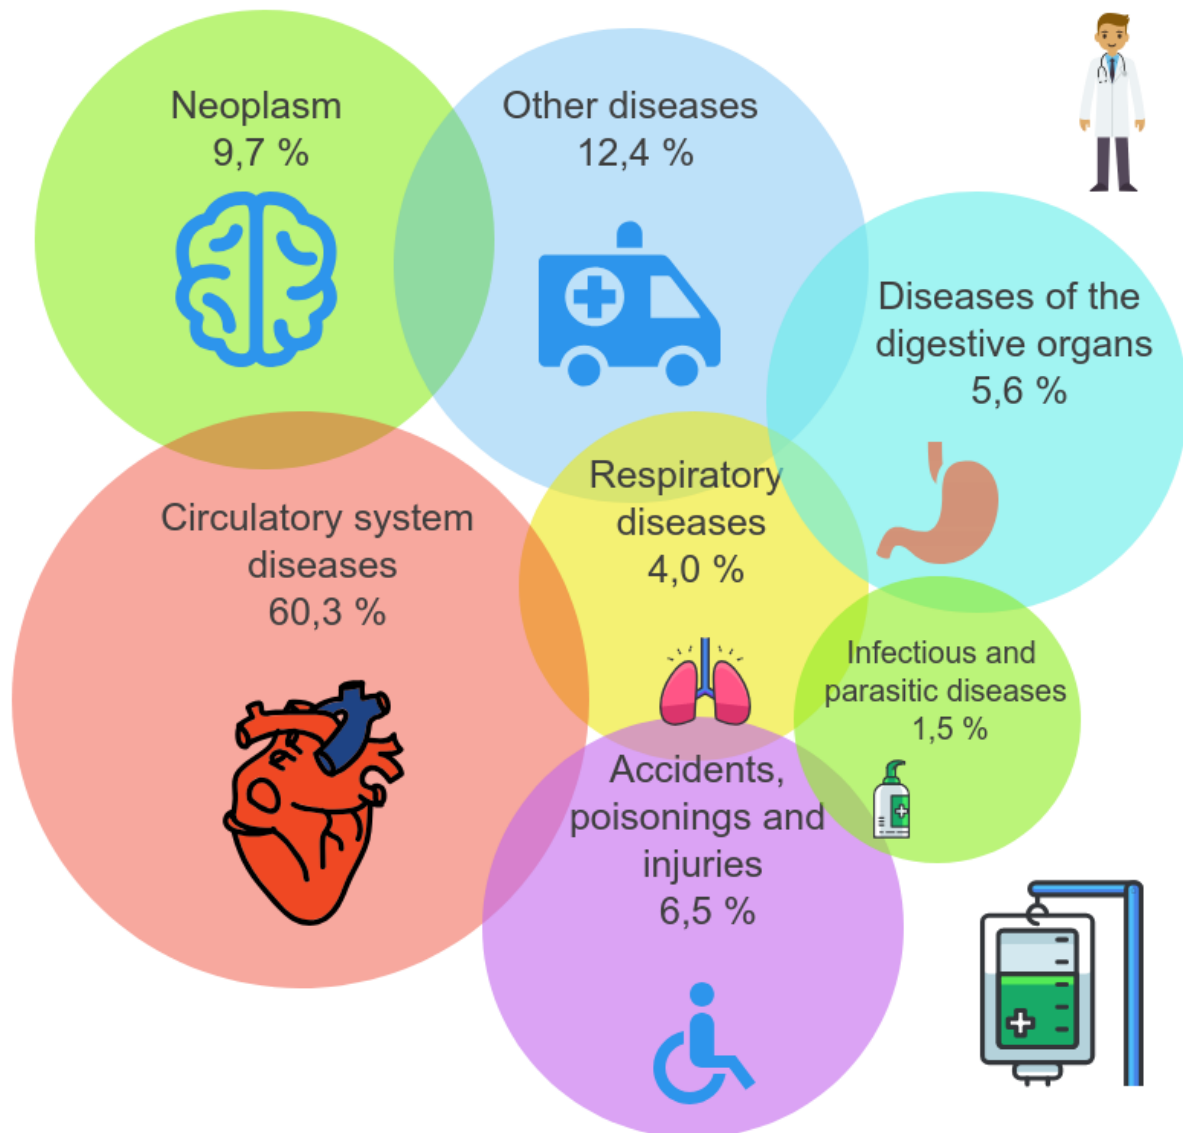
Neoplasm
9,7 %

Other diseases
12,4 %

Diseases of the digestive organs
5,6 %

Circulatory system diseases
60,3 %

Respiratory diseases
4,0 %

Infectious and parasitic diseases
1,5 %

Accidents, poisonings and injuries
6,5 %